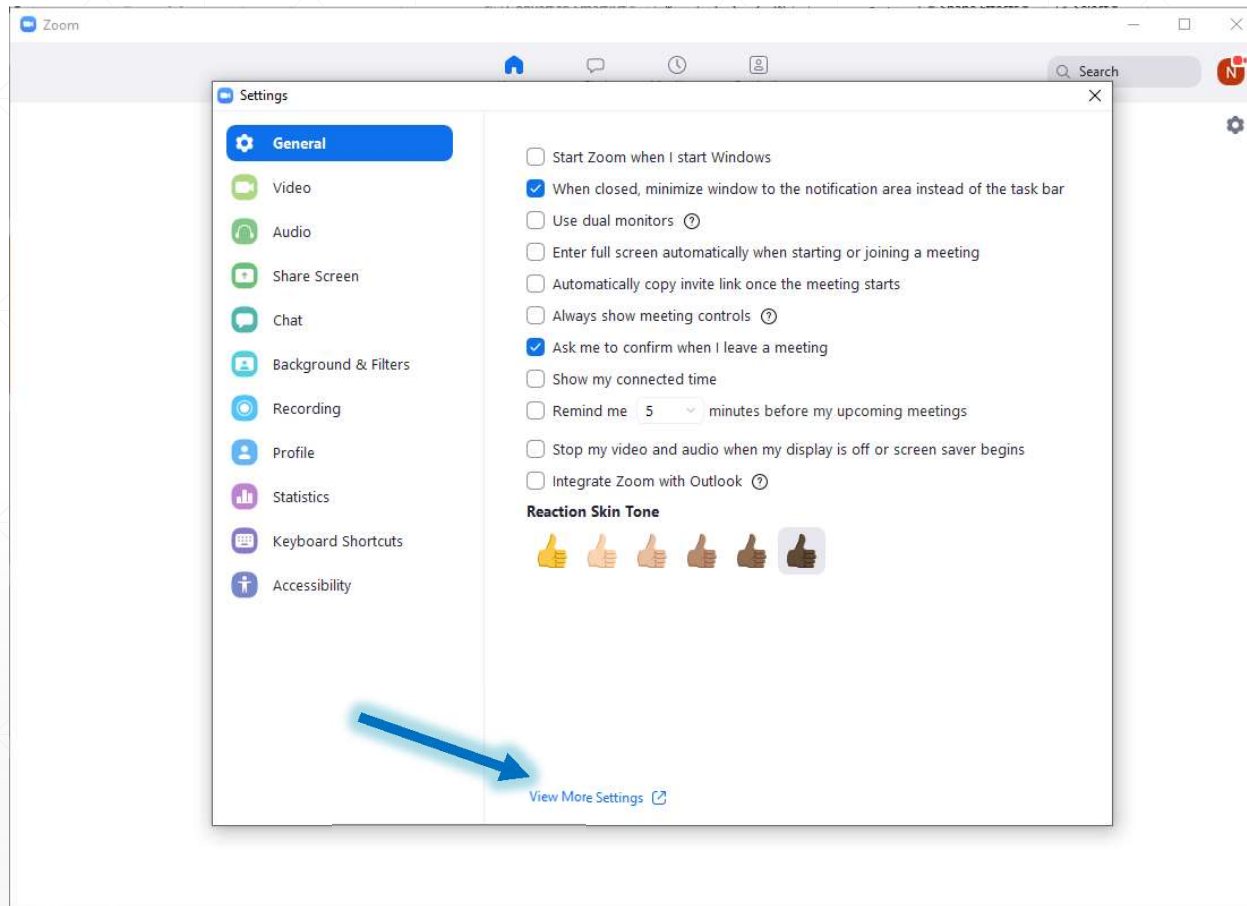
Zoom

Search

N

Settings

General
Video
Audio
Share Screen
Chat
Background & Filters
Recording
Profile
Statistics
Keyboard Shortcuts
Accessibility

Start Zoom when I start Windows
When closed, minimize window to the notification area instead of the task bar
Use dual monitors
Enter full screen automatically when starting or joining a meeting
Automatically copy invite link once the meeting starts
Always show meeting controls
Ask me to confirm when I leave a meeting
Show my connected time
Remind me 5 minutes before my upcoming meetings
Stop my video and audio when my display is off or screen saver begins
Integrate Zoom with Outlook

Reaction Skin Tone

View More Settings